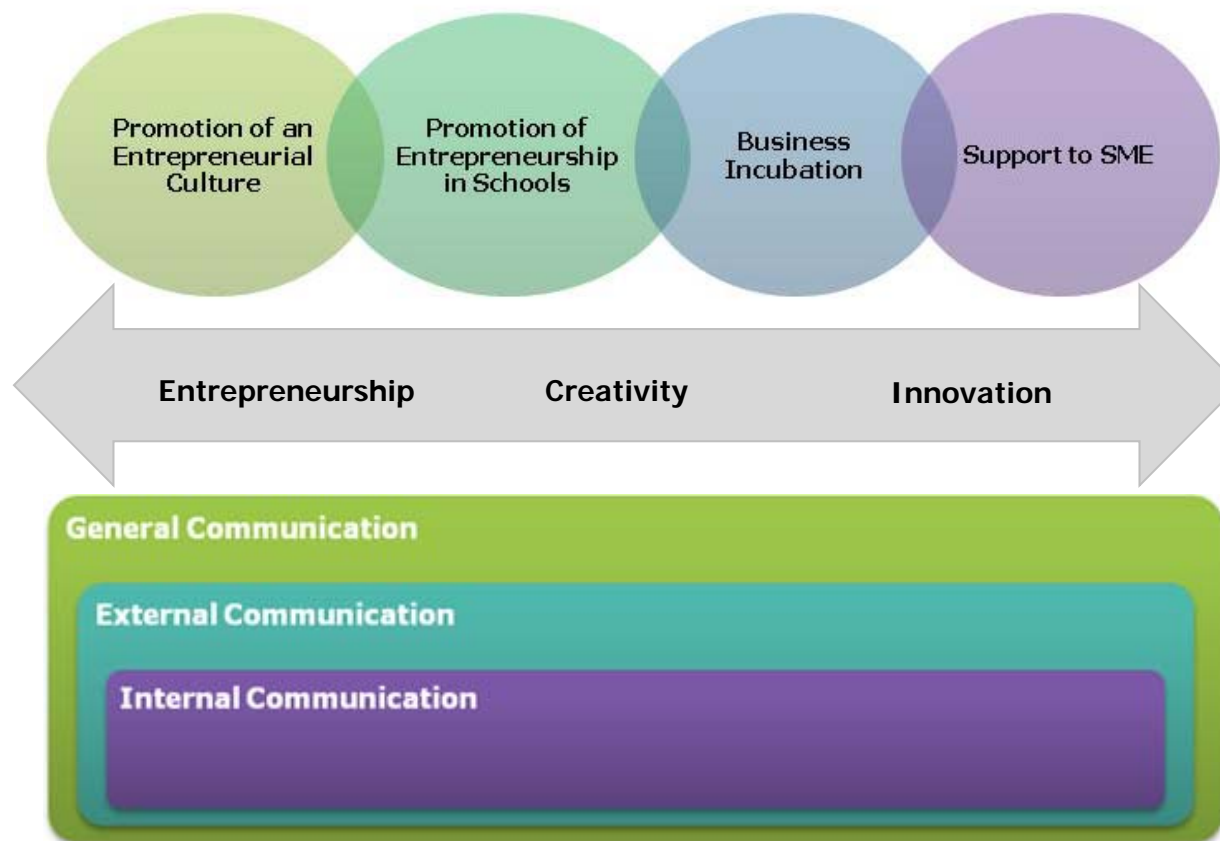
Promotion of an Entrepreneurial Culture

Promotion of Entrepreneurship in Schools

Business Incubation

Support to SME

Entrepreneurship

Creativity

Innovation

General Communication

External Communication

Internal Communication